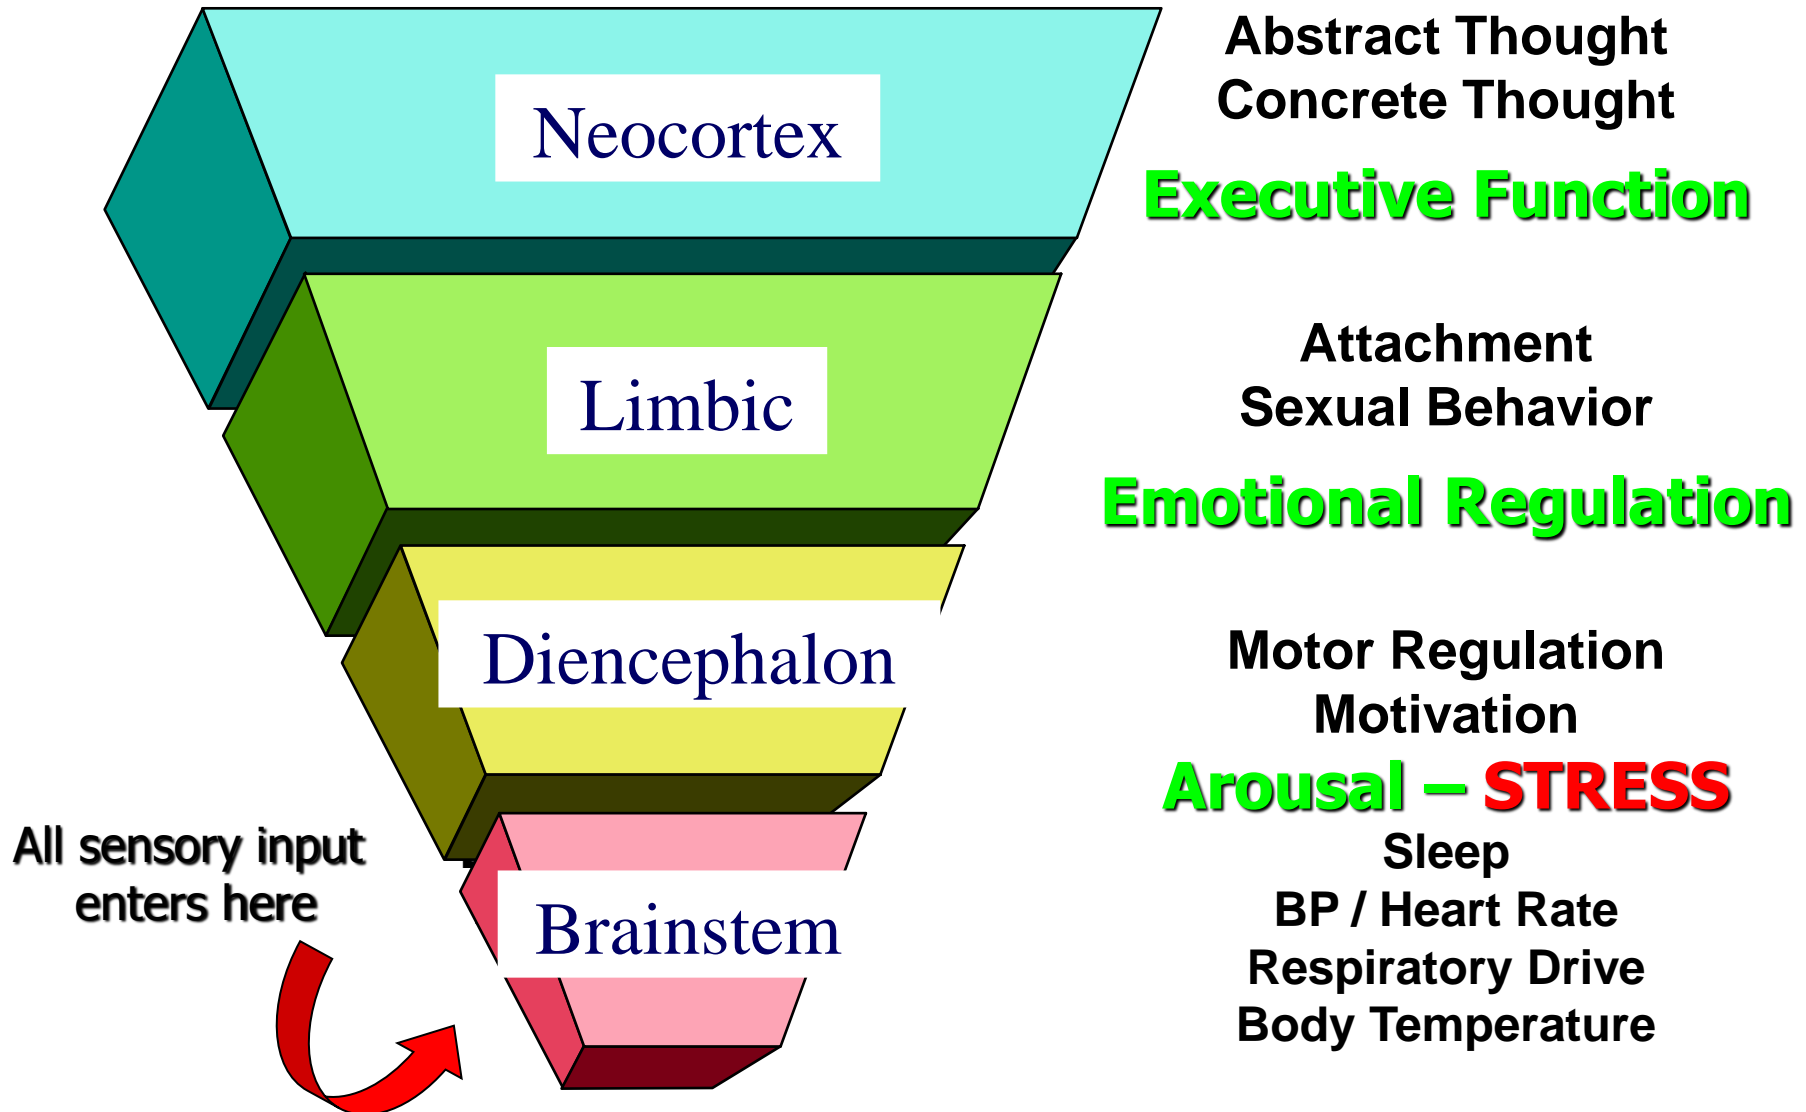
Neocortex

Limbic

Diencephalon

Brainstem

All sensory input enters here

Abstract Thought
Concrete Thought

Executive Function

Attachment
Sexual Behavior

Emotional Regulation

Motor Regulation
Motivation

Arousal – STRESS

Sleep
BP / Heart Rate
Respiratory Drive
Body Temperature